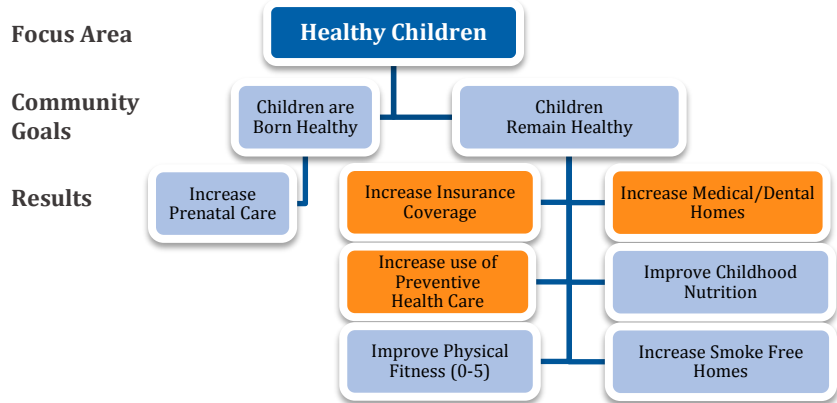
Focus Area

Healthy Children

Community Goals

Children are Born Healthy

Children Remain Healthy

Results

Increase Prenatal Care

Increase Insurance Coverage

Increase Medical/Dental Homes

Increase use of Preventive Health Care

Improve Childhood Nutrition

Improve Physical Fitness (0-5)

Increase Smoke Free Homes